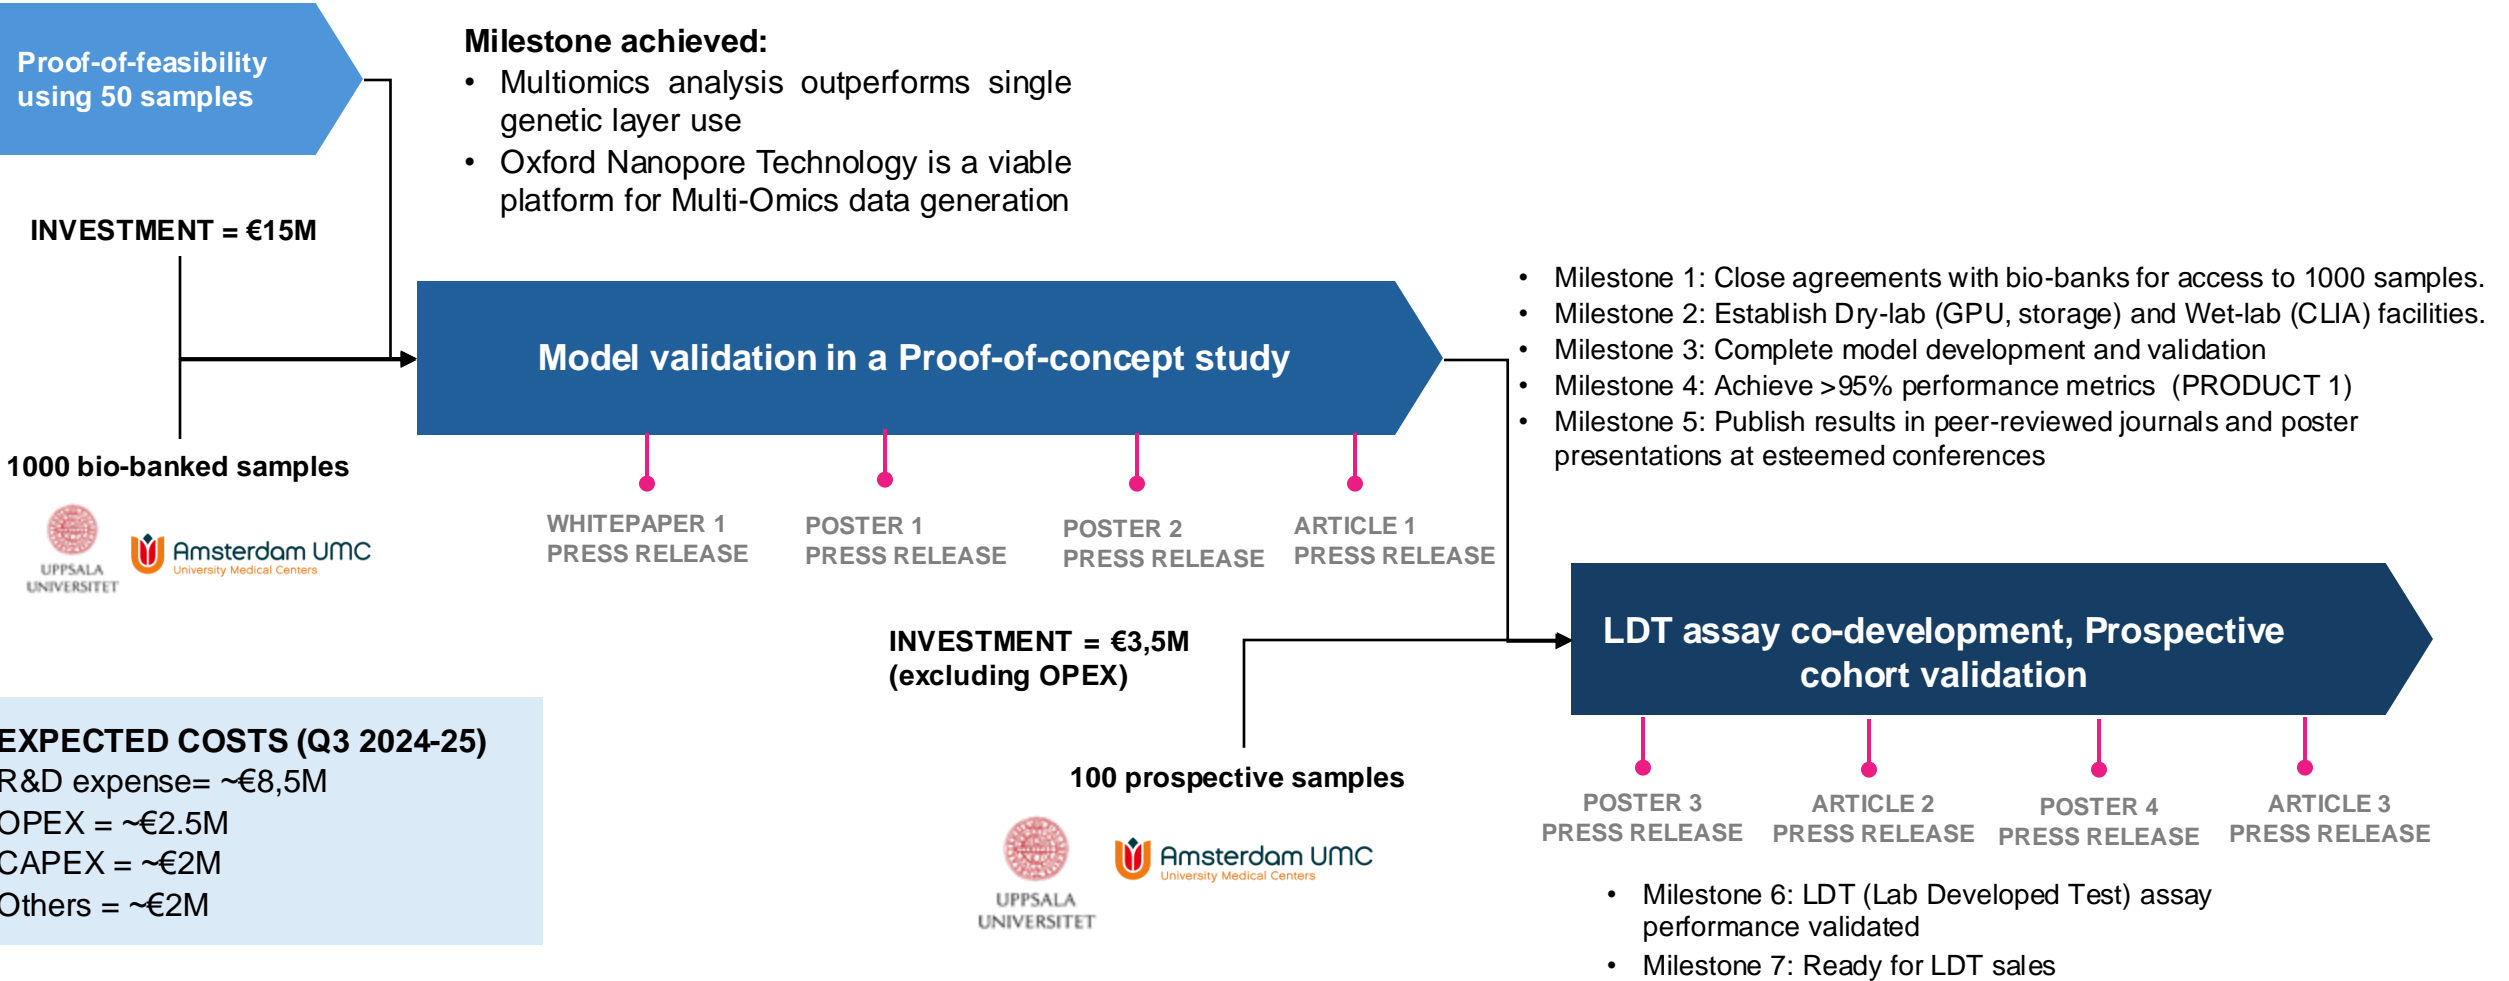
Proof-of-feasibility using 50 samples

Milestone achieved:
• Multiomics analysis outperforms single genetic layer use
• Oxford Nanopore Technology is a viable platform for Multi-Omics data generation

INVESTMENT = €15M

Model validation in a Proof-of-concept study

• Milestone 1: Close agreements with bio-banks for access to 1000 samples.
• Milestone 2: Establish Dry-lab (GPU, storage) and Wet-lab (CLIA) facilities.
• Milestone 3: Complete model development and validation
• Milestone 4: Achieve >95% performance metrics (PRODUCT 1)
• Milestone 5: Publish results in peer-reviewed journals and poster presentations at esteemed conferences

1000 bio-banked samples

UPPSALA UNIVERSITET

Amsterdam UMC
University Medical Centers

WHITEPAPER 1
PRESS RELEASE

POSTER 1
PRESS RELEASE

POSTER 2
PRESS RELEASE

ARTICLE 1
PRESS RELEASE

INVESTMENT = €3,5M
(excluding OPEX)

LDT assay co-development, Prospective cohort validation

EXPECTED COSTS (Q3 2024-25)
R&D expense= ~€8,5M
OPEX = ~€2.5M
CAPEX = ~€2M
Others = ~€2M

100 prospective samples

UPPSALA UNIVERSITET

Amsterdam UMC
University Medical Centers

POSTER 3
PRESS RELEASE

ARTICLE 2
PRESS RELEASE

POSTER 4
PRESS RELEASE

ARTICLE 3
PRESS RELEASE

• Milestone 6: LDT (Lab Developed Test) assay performance validated
• Milestone 7: Ready for LDT sales